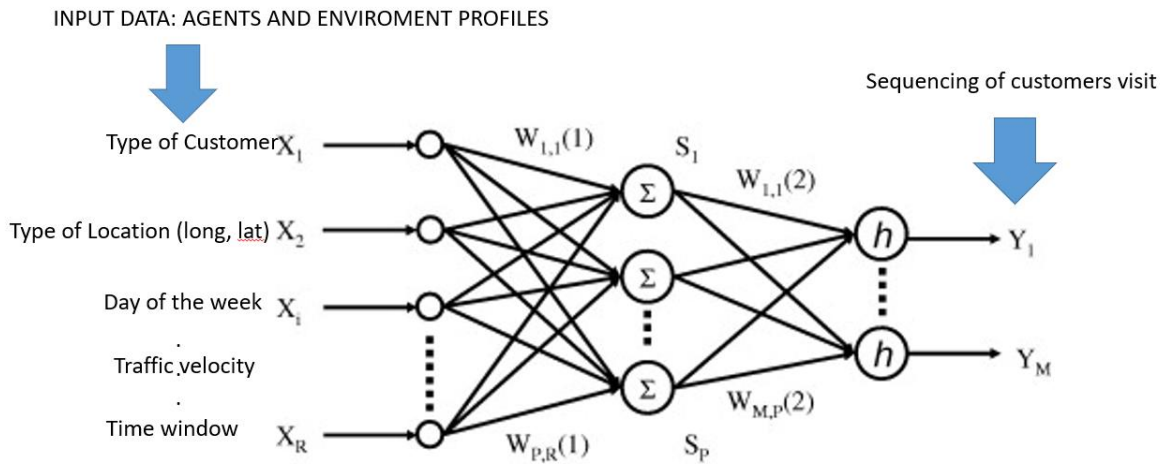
INPUT DATA: AGENTS AND ENVIROMENT PROFILES

Sequencing of customers visit

Type of Customer $X_1$

Type of Location (long, lat) $X_2$

Day of the week $X_i$

.

Traffic velocity

.

Time window $X_R$

$W_{1,1}(1)$

$S_1$

$W_{1,1}(2)$

$\Sigma$

$\Sigma$

$\Sigma$

$h$

$h$

$Y_1$

$Y_M$

$W_{M,P}(2)$

$W_{P,R}(1)$

$S_P$